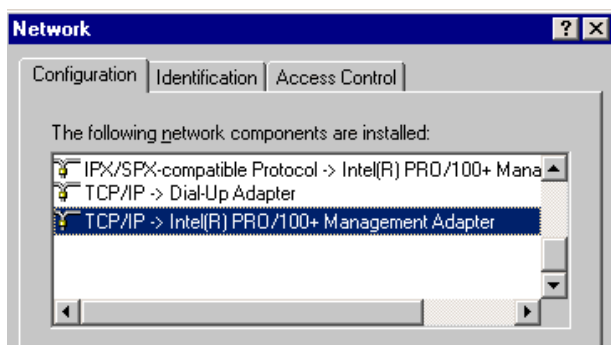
Network

? X

Configuration | Identification | Access Control

The following network components are installed:

IPX/SPX-compatible Protocol -> Intel(R) PRO/100+ Mana
TCP/IP -> Dial-Up Adapter
TCP/IP -> Intel(R) PRO/100+ Management Adapter